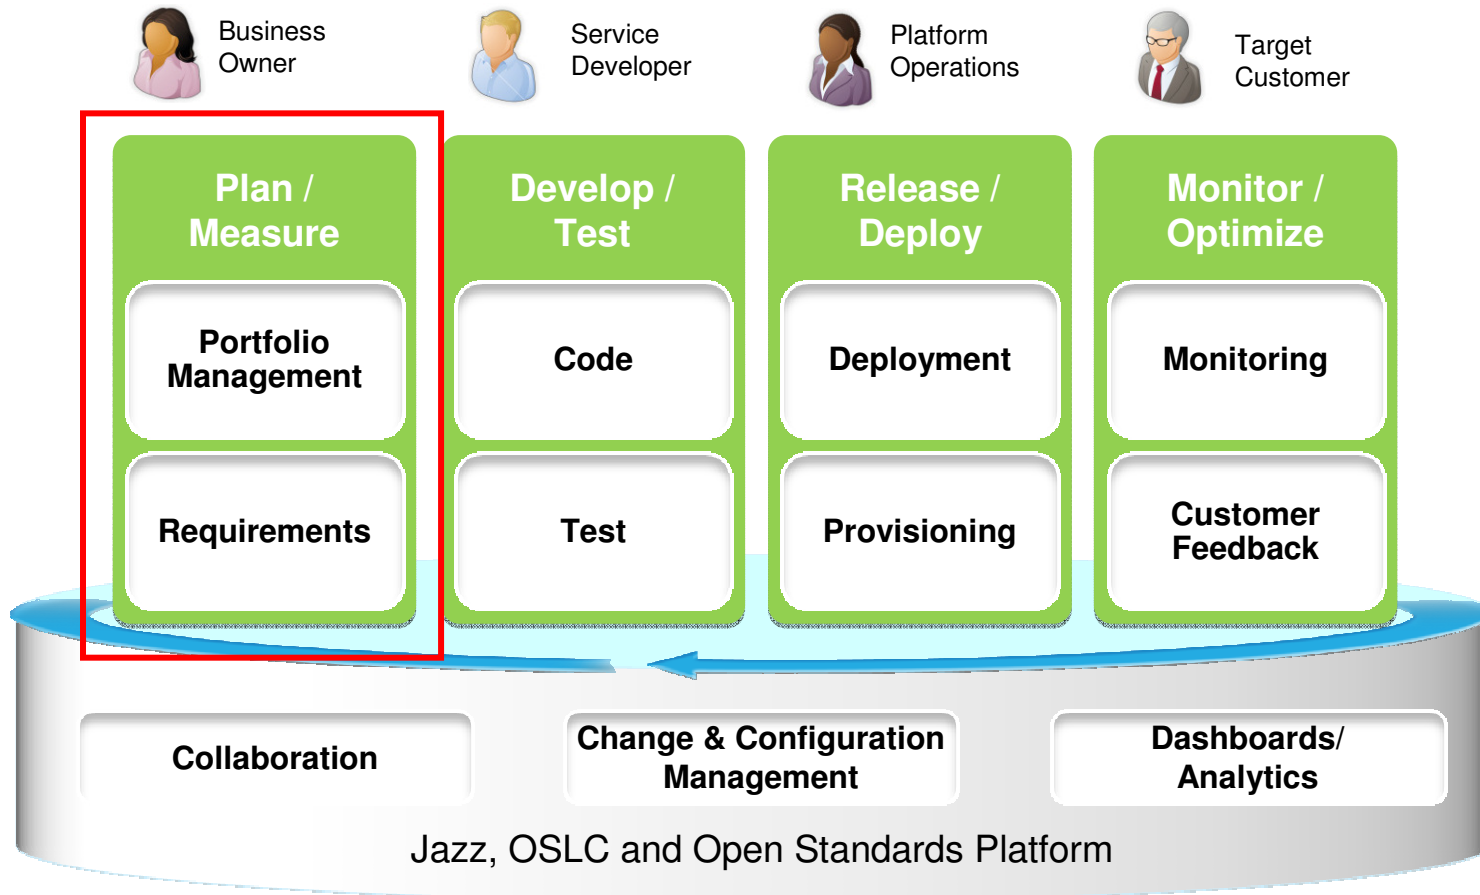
Business Owner

Service Developer

Platform Operations

Target Customer

Plan / Measure

Portfolio Management

Requirements

Develop / Test

Code

Test

Release / Deploy

Deployment

Provisioning

Monitor / Optimize

Monitoring

Customer Feedback

Collaboration

Change & Configuration Management

Dashboards/ Analytics

Jazz, OSLC and Open Standards Platform